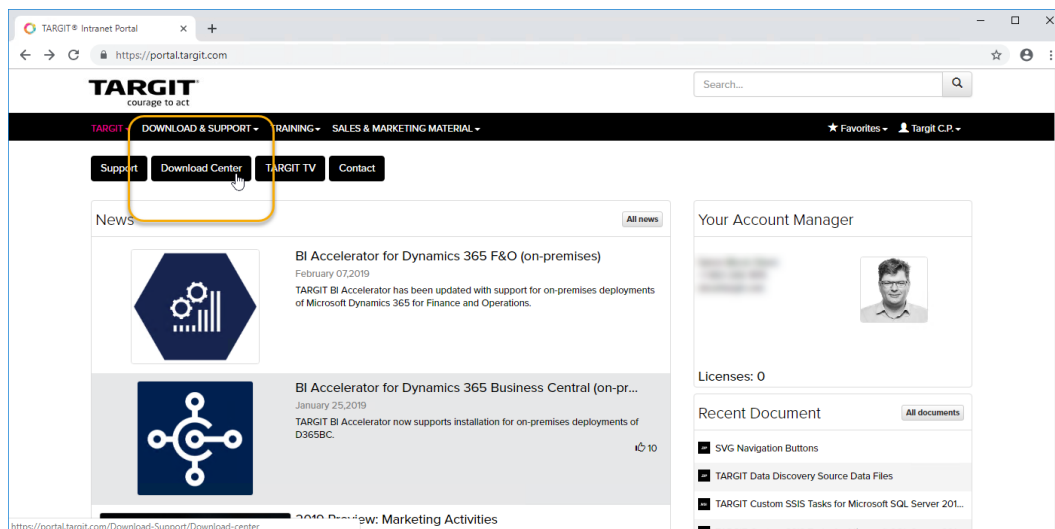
TARGIT® Intranet Portal
https://portal.targit.com

TARGIT
courage to act

Search...

TARGIT DOWNLOAD & SUPPORT TRAINING SALES & MARKETING MATERIAL
Favorites Targit C.P.

Support Download Center TARGIT TV Contact

News
All news

BI Accelerator for Dynamics 365 F&O (on-premises)
February 07,2019
TARGIT BI Accelerator has been updated with support for on-premises deployments of Microsoft Dynamics 365 for Finance and Operations.

BI Accelerator for Dynamics 365 Business Central (on-pr...
January 25,2019
TARGIT BI Accelerator now supports installation for on-premises deployments of D365BC.
10

2019 Preview: Marketing Activities

https://portal.targit.com/Download-Support/Download-center

Your Account Manager
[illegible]

Licenses: 0

Recent Document
All documents
SVG Navigation Buttons
TARGIT Data Discovery Source Data Files
TARGIT Custom SSIS Tasks for Microsoft SQL Server 201...